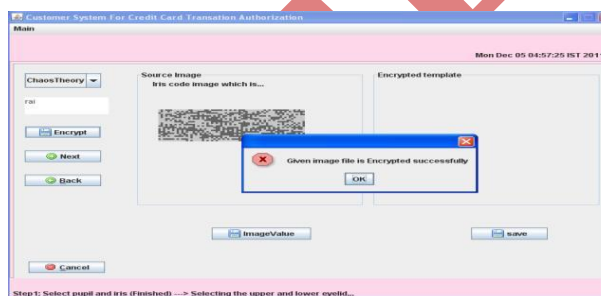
Customer System For Credit Card Transation Authorization
Main

Mon Dec 05 04:57:25 IST 201

ChaosTheory

raj

Encrypt

Next

Back

Source Image
Iris code image which is...

Encrypted template

Given image file is Encrypted successfully

OK

ImageValue

save

Cancel

Step1: Select pupil and iris (Finished) ---> Selecting the upper and lower eyelid...